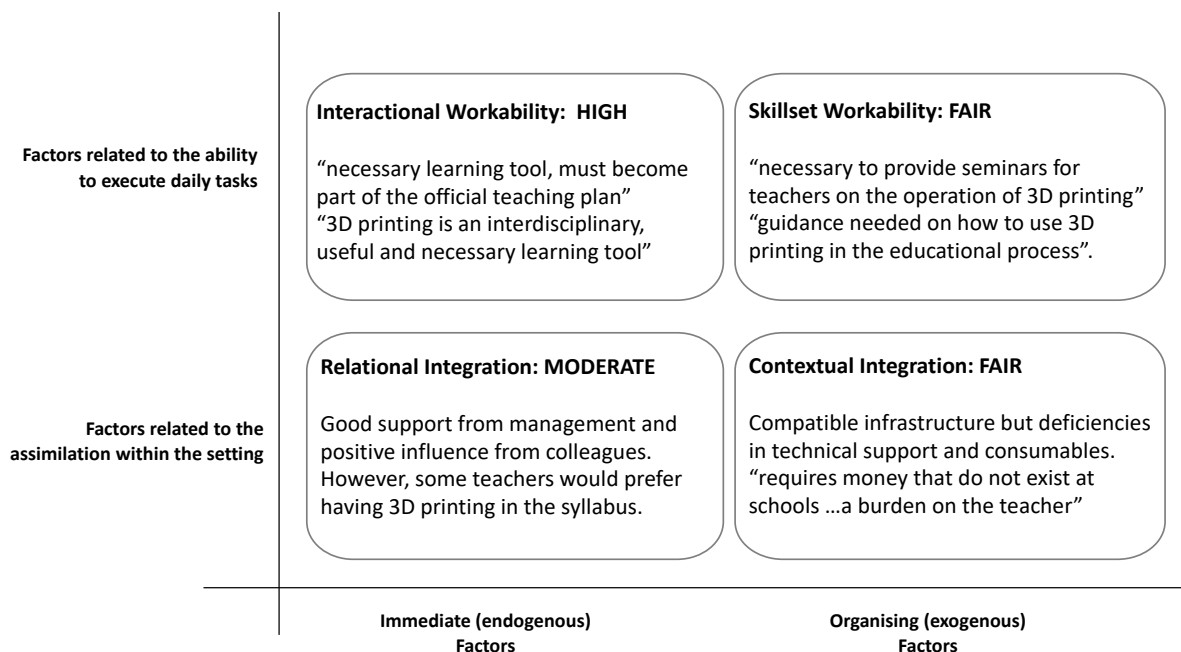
Factors related to the ability to execute daily tasks

Interactional Workability: HIGH

“necessary learning tool, must become part of the official teaching plan”
“3D printing is an interdisciplinary, useful and necessary learning tool”

Skillset Workability: FAIR

“necessary to provide seminars for teachers on the operation of 3D printing”
“guidance needed on how to use 3D printing in the educational process”.

Factors related to the assimilation within the setting

Relational Integration: MODERATE

Good support from management and positive influence from colleagues. However, some teachers would prefer having 3D printing in the syllabus.

Contextual Integration: FAIR

Compatible infrastructure but deficiencies in technical support and consumables.
“requires money that do not exist at schools …a burden on the teacher”

Immediate (endogenous) Factors

Organising (exogenous) Factors